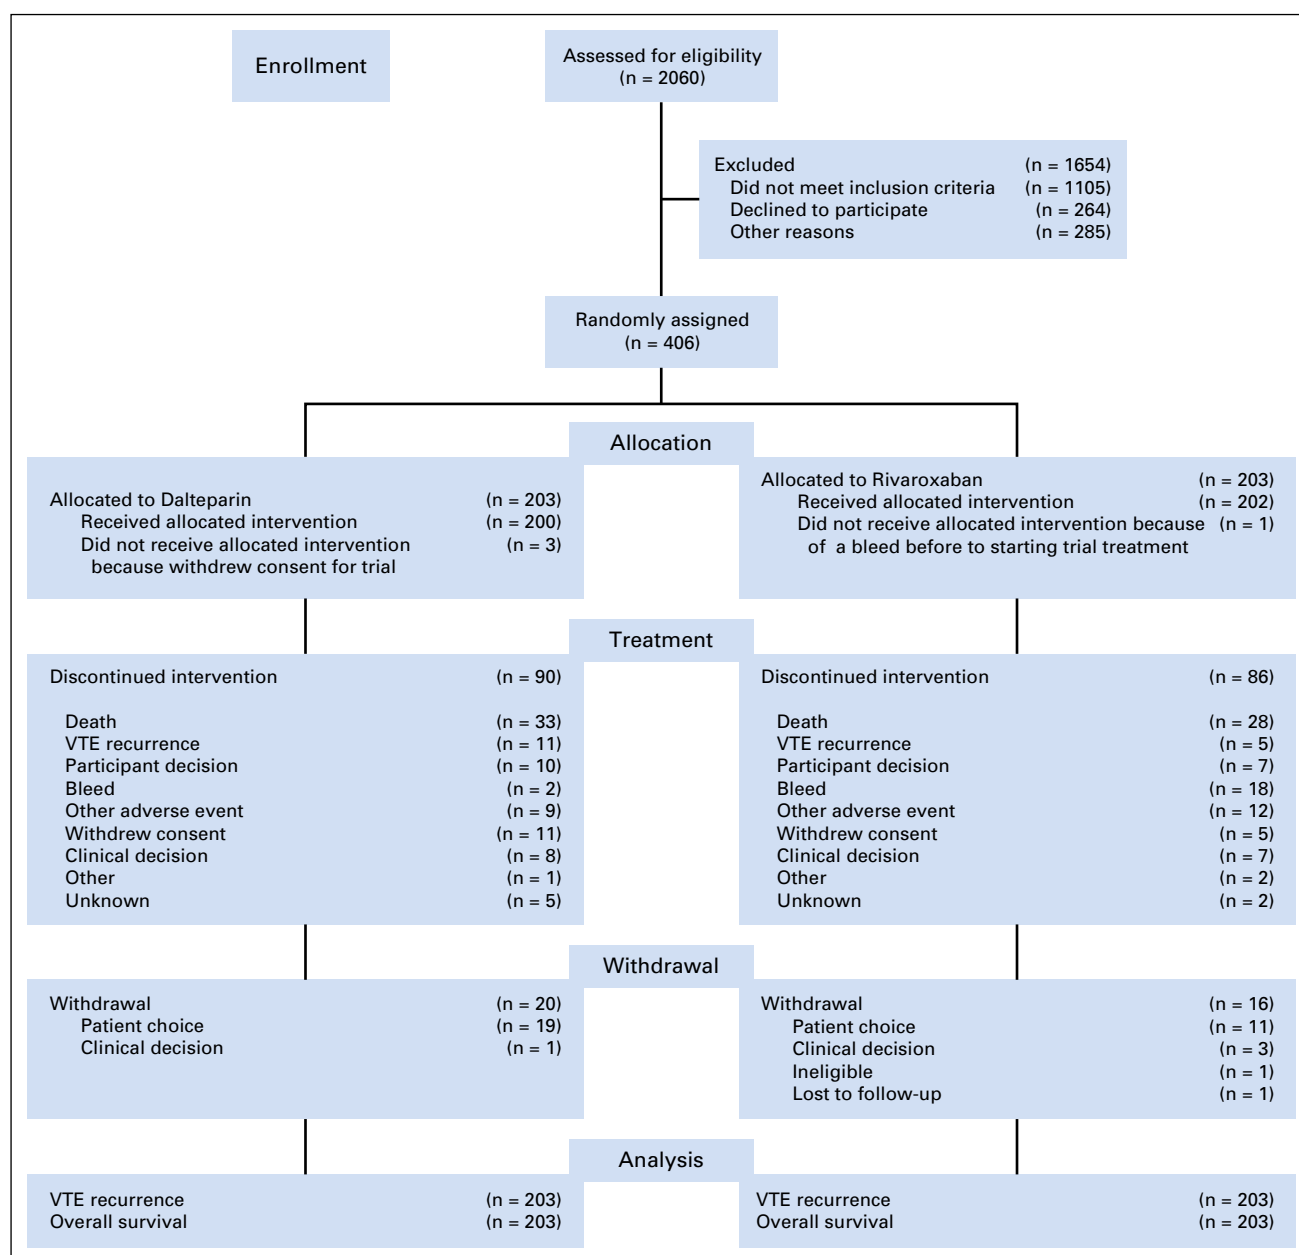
Enrollment

Assessed for eligibility
(n = 2060)

Excluded (n = 1654)
Did not meet inclusion criteria (n = 1105)
Declined to participate (n = 264)
Other reasons (n = 285)

Randomly assigned
(n = 406)

Allocation

Allocated to Dalteparin (n = 203)
Received allocated intervention (n = 200)
Did not receive allocated intervention because withdrew consent for trial (n = 3)

Allocated to Rivaroxaban (n = 203)
Received allocated intervention (n = 202)
Did not receive allocated intervention because of a bleed before to starting trial treatment (n = 1)

Treatment

Discontinued intervention (n = 90)

Death (n = 33)
VTE recurrence (n = 11)
Participant decision (n = 10)
Bleed (n = 2)
Other adverse event (n = 9)
Withdrew consent (n = 11)
Clinical decision (n = 8)
Other (n = 1)
Unknown (n = 5)

Discontinued intervention (n = 86)

Death (n = 28)
VTE recurrence (n = 5)
Participant decision (n = 7)
Bleed (n = 18)
Other adverse event (n = 12)
Withdrew consent (n = 5)
Clinical decision (n = 7)
Other (n = 2)
Unknown (n = 2)

Withdrawal

Withdrawal (n = 20)
Patient choice (n = 19)
Clinical decision (n = 1)

Withdrawal (n = 16)
Patient choice (n = 11)
Clinical decision (n = 3)
Ineligible (n = 1)
Lost to follow-up (n = 1)

Analysis

VTE recurrence (n = 203)
Overall survival (n = 203)

VTE recurrence (n = 203)
Overall survival (n = 203)